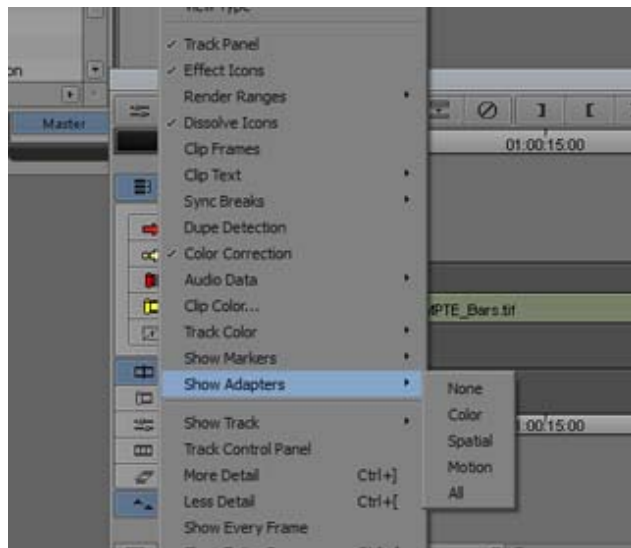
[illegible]

on

Master

✓ Track Panel
✓ Effect Icons
Render Ranges
✓ Dissolve Icons
Clip Frames
Clip Text
Sync Breaks
Dupe Detection
✓ Color Correction
Audio Data
Clip Color...
Track Color
Show Markers
Show Adapters
Show Track
Track Control Panel
More Detail Ctrl+]
Less Detail Ctrl+[
Show Every Frame

None
Color
Spatial
Motion
All

]
[
01:00:15:00

MPTE_Bars.tif

1:00:15:00